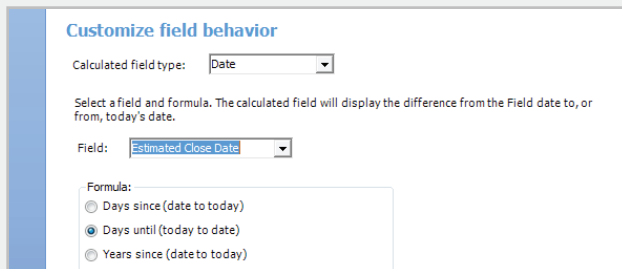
Customize field behavior

Calculated field type: Date

Select a field and formula. The calculated field will display the difference from the Field date to, or from, today's date.

Field: Estimated Close Date

Formula:
Days since (date to today)
Days until (today to date)
Years since (date to today)